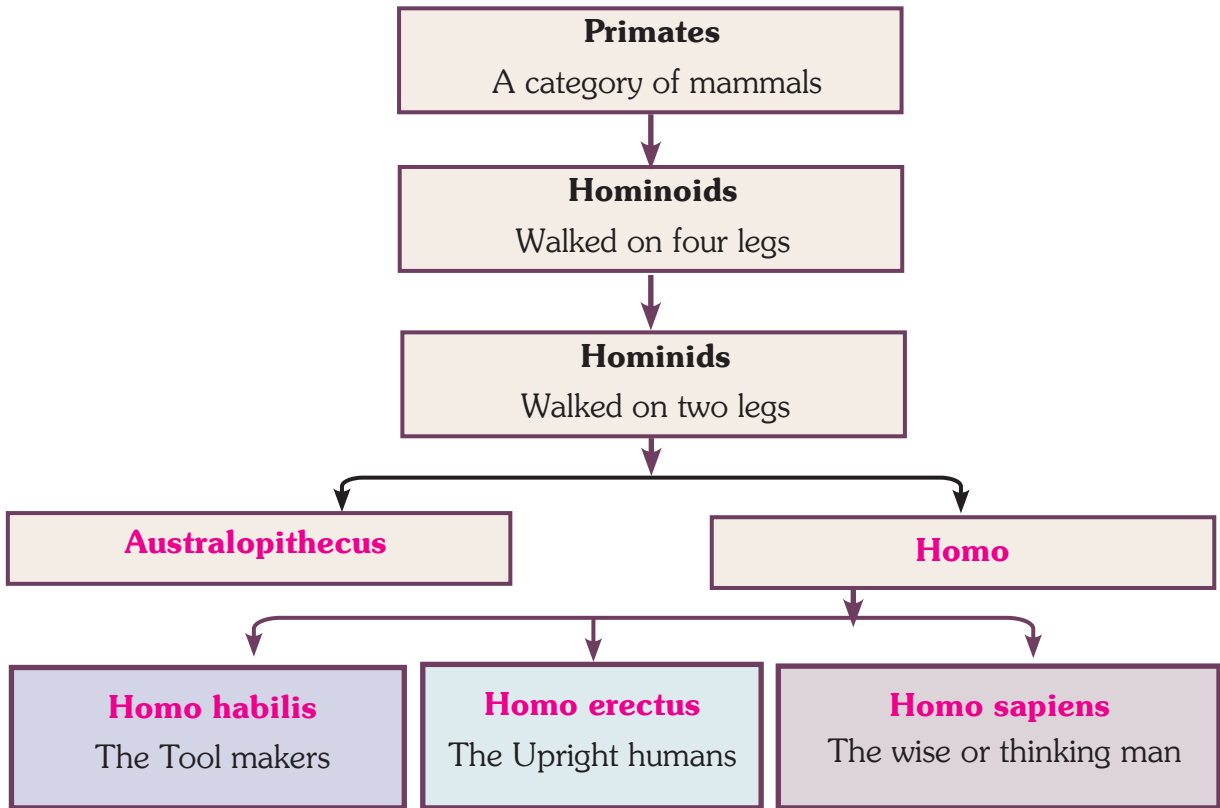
**Primates**
A category of mammals

**Hominoids**
Walked on four legs

**Hominids**
Walked on two legs

**Australopithecus**

**Homo**

**Homo habilis**
The Tool makers

**Homo erectus**
The Upright humans

**Homo sapiens**
The wise or thinking man